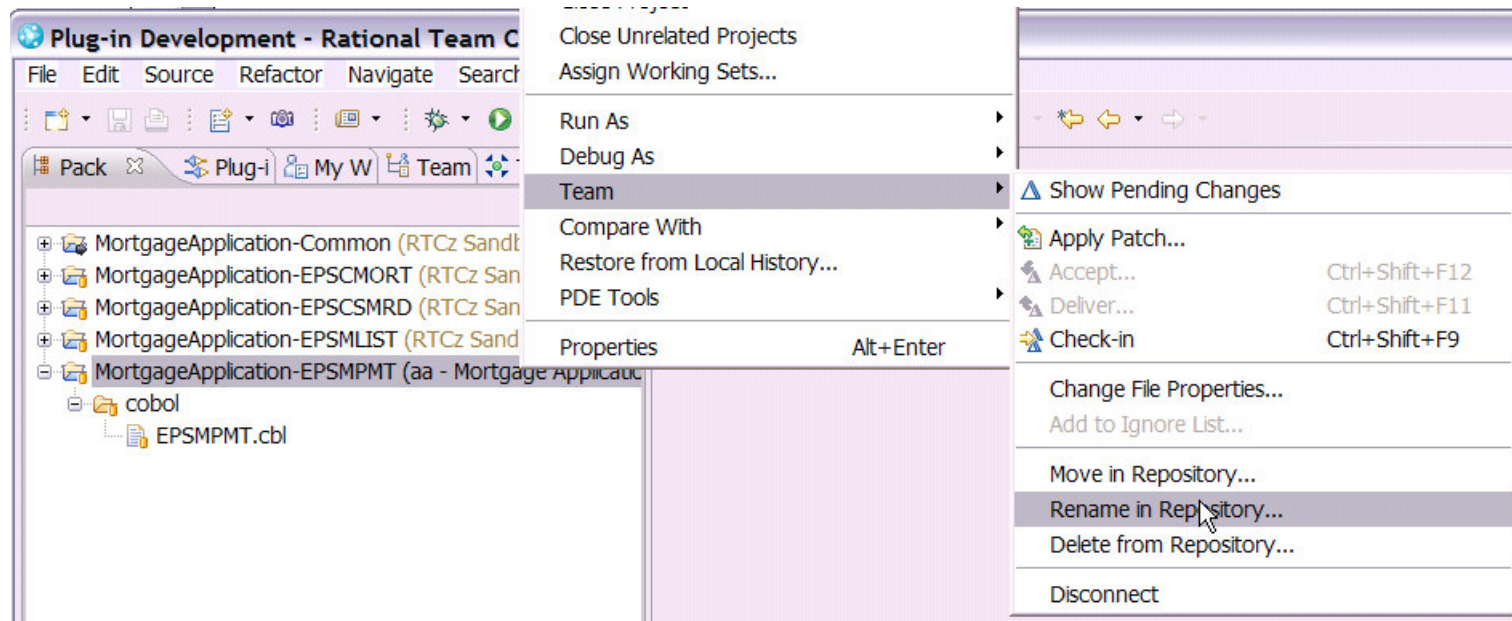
Plug-in Development - Rational Team C
File Edit Source Refactor Navigate Search

Pack Plug-i My W Team

MortgageApplication-Common (RTCz Sandb
MortgageApplication-EPSCMORT (RTCz San
MortgageApplication-EPSCSMRD (RTCz San
MortgageApplication-EPSMLIST (RTCz Sand
MortgageApplication-EPSMPMT (aa - Mortgage Applicatio
cobol
EPSMPMT.cbl

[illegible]
Close Unrelated Projects
Assign Working Sets...
Run As
Debug As
Team
Compare With
Restore from Local History...
PDE Tools
Properties Alt+Enter

Show Pending Changes
Apply Patch...
Accept... Ctrl+Shift+F12
Deliver... Ctrl+Shift+F11
Check-in Ctrl+Shift+F9
Change File Properties...
Add to Ignore List...
Move in Repository...
Rename in Repository...
Delete from Repository...
Disconnect